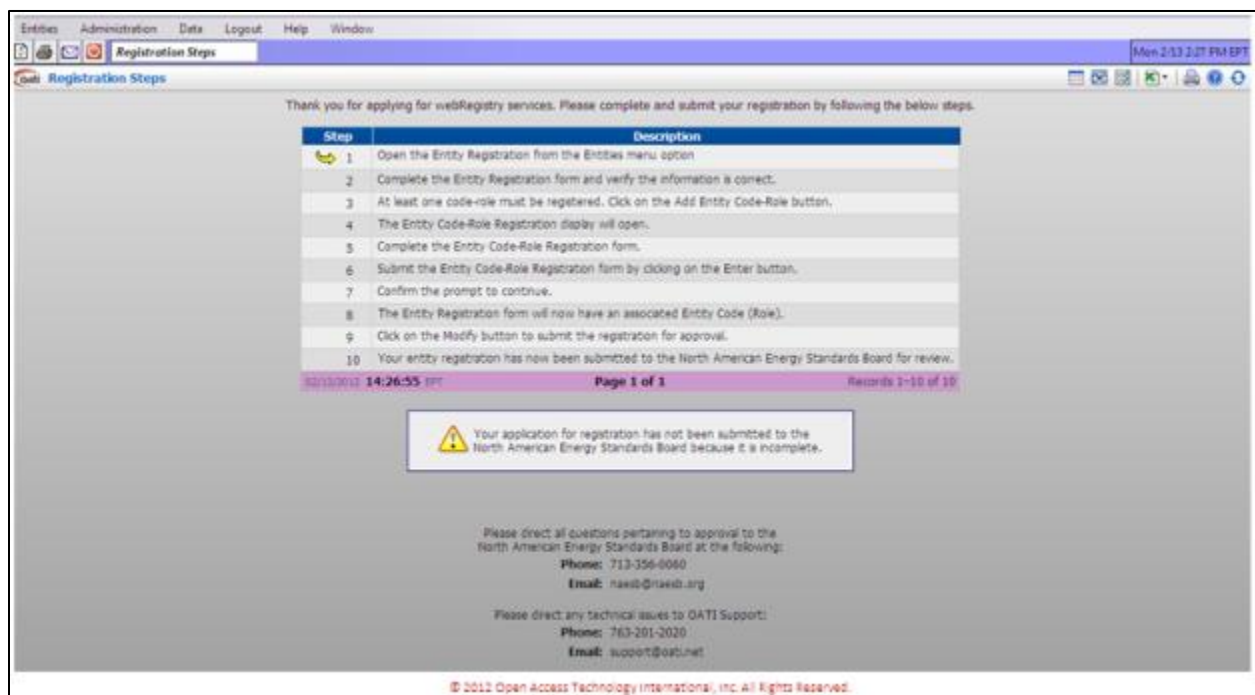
Entities Administration Data Logout Help Window

Registration Steps

Mon 2/13 2:27 PM EPT

OATI Registration Steps

Thank you for applying for webRegistry services. Please complete and submit your registration by following the below steps.

| Step | Description |
|---|---|
| 1 | Open the Entity Registration from the Entities menu option |
| 2 | Complete the Entity Registration form and verify the information is correct. |
| 3 | At least one code-role must be registered. Click on the Add Entity Code-Role button. |
| 4 | The Entity Code-Role Registration display will open. |
| 5 | Complete the Entity Code-Role Registration form. |
| 6 | Submit the Entity Code-Role Registration form by clicking on the Enter button. |
| 7 | Confirm the prompt to continue. |
| 8 | The Entity Registration form will now have an associated Entity Code (Role). |
| 9 | Click on the Modify button to submit the registration for approval. |
| 10 | Your entity registration has now been submitted to the North American Energy Standards Board for review. |

02/13/2012 14:26:55 EPT Page 1 of 1 Records 1-10 of 10

Your application for registration has not been submitted to the North American Energy Standards Board because it is incomplete.

Please direct all questions pertaining to approval to the North American Energy Standards Board at the following:
Phone: 713-356-0060
Email: naesb@naesb.org

Please direct any technical issues to OATI Support:
Phone: 763-201-2020
Email: support@oati.net

© 2012 Open Access Technology International, Inc. All Rights Reserved.